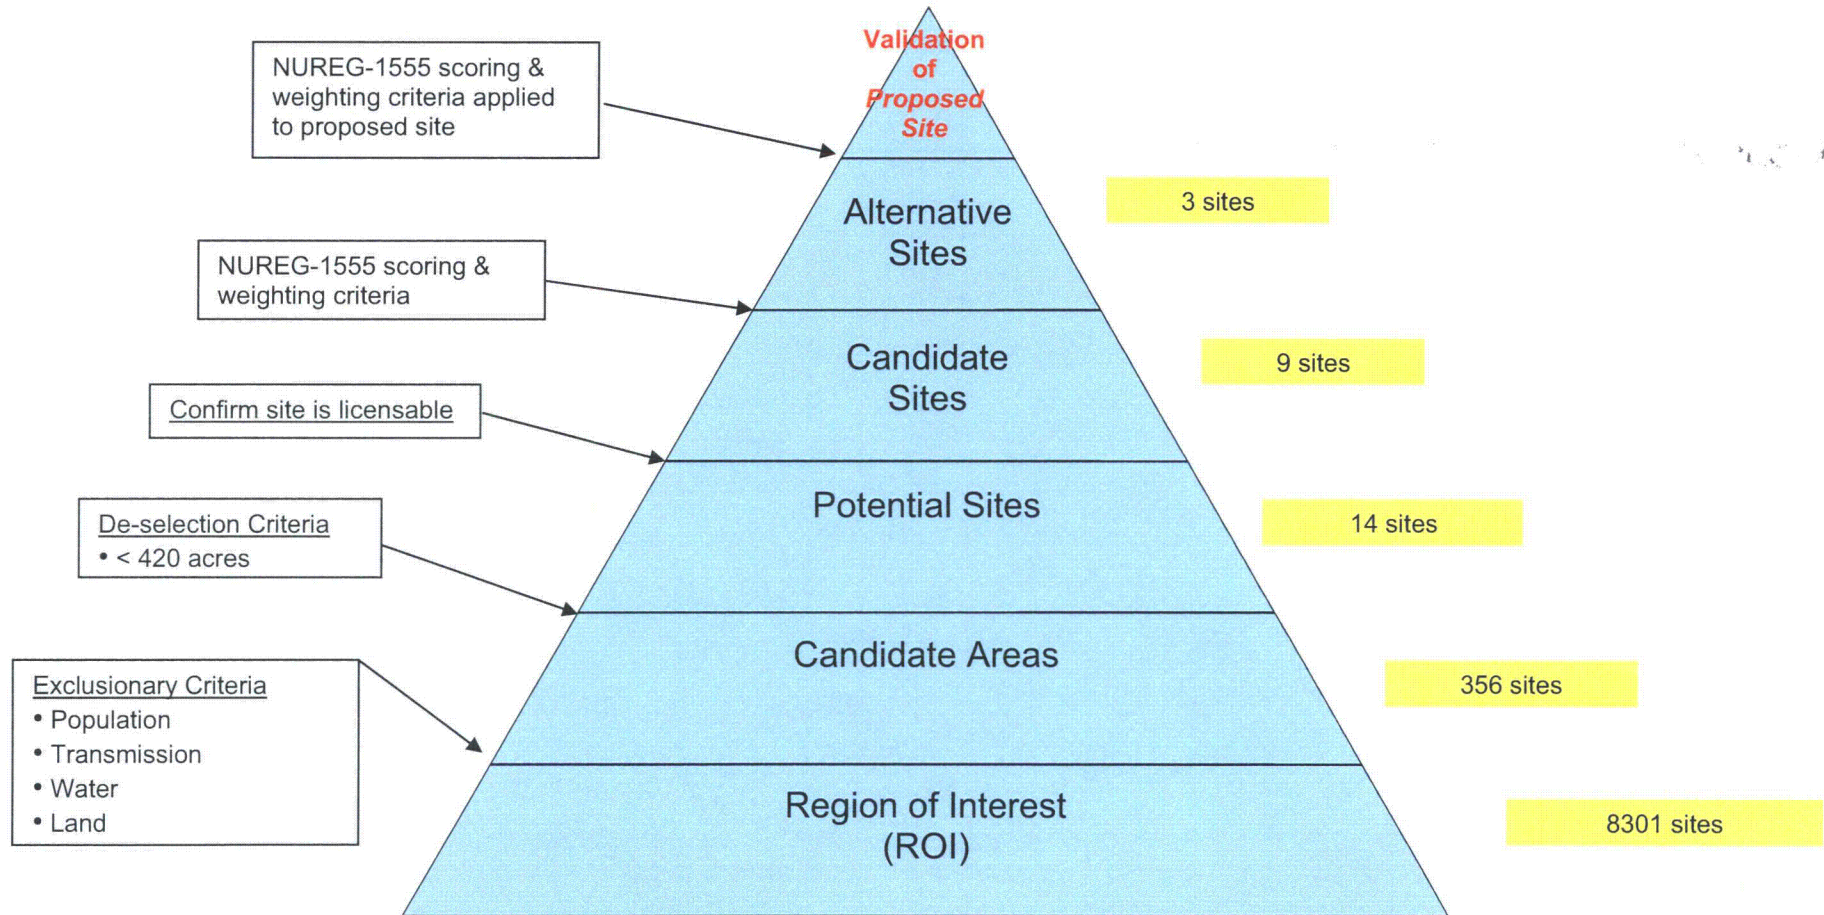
NUREG-1555 scoring & weighting criteria applied to proposed site

Validation of Proposed Site

NUREG-1555 scoring & weighting criteria

Alternative Sites

3 sites

Confirm site is licensable

Candidate Sites

9 sites

De-selection Criteria
• < 420 acres

Potential Sites

14 sites

Exclusionary Criteria
• Population
• Transmission
• Water
• Land

Candidate Areas

356 sites

Region of Interest (ROI)

8301 sites